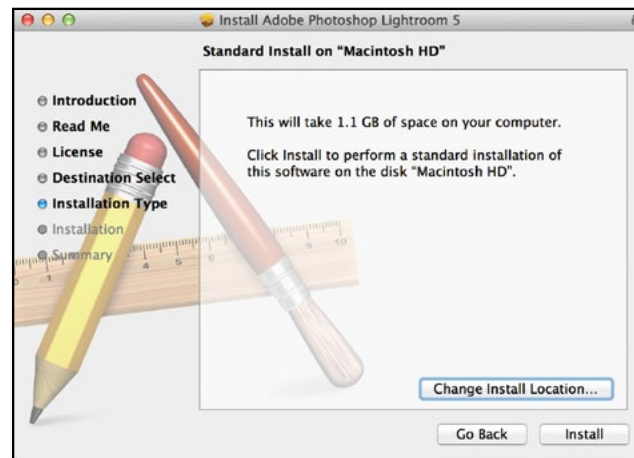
Install Adobe Photoshop Lightroom 5

Standard Install on "Macintosh HD"

Introduction
Read Me
License
Destination Select
Installation Type
Installation
Summary

This will take 1.1 GB of space on your computer.

Click Install to perform a standard installation of this software on the disk "Macintosh HD".

Change Install Location...

Go Back
Install